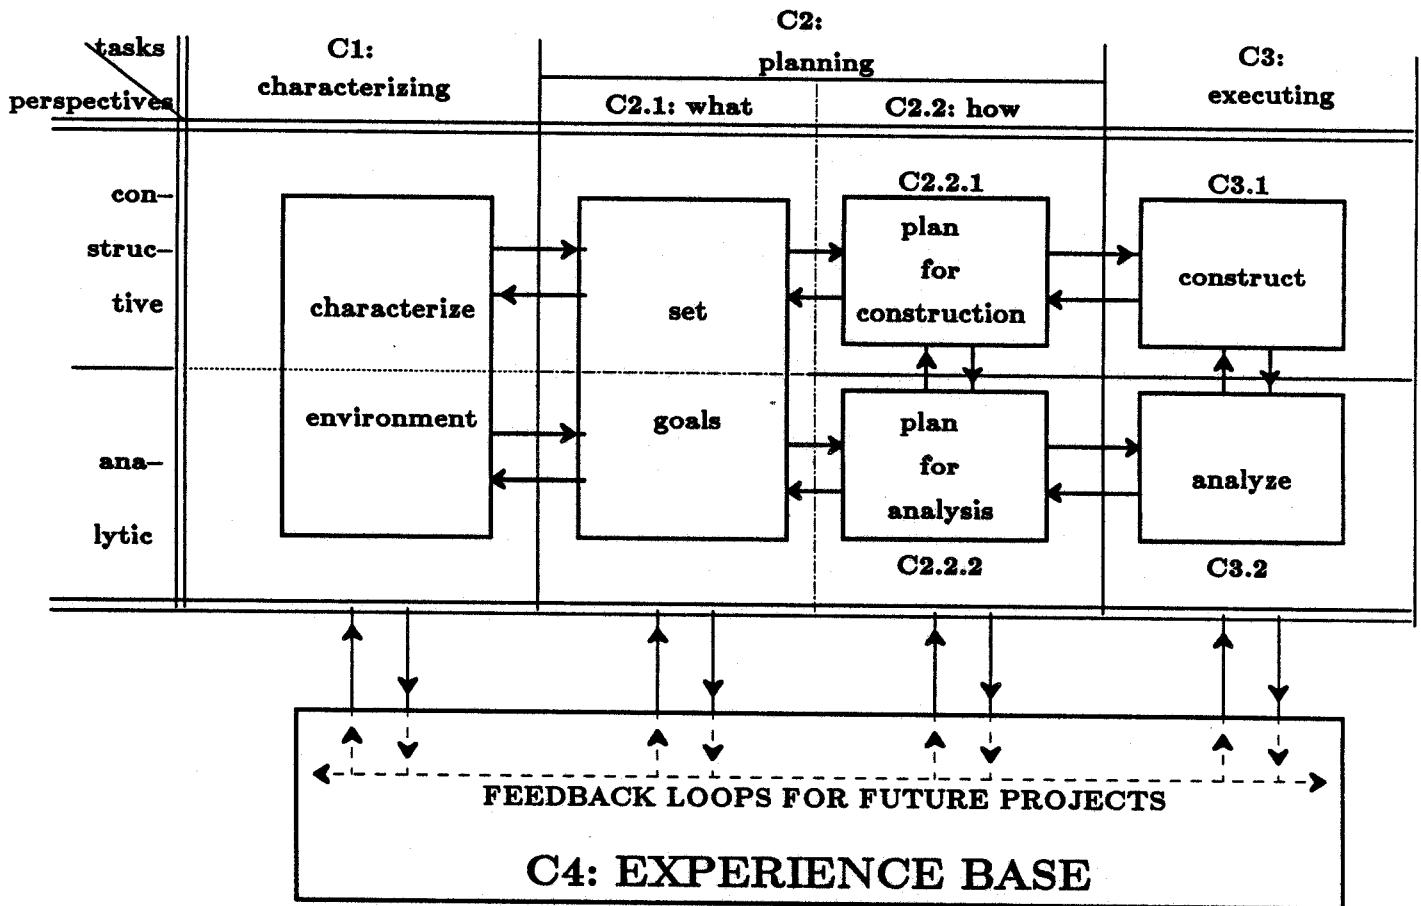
tasks
perspectives

C1: characterizing

C2: planning

C2.1: what

C2.2: how

C3: executing

constructive

analytic

characterize

environment

set

goals

C2.2.1

plan for construction

plan for analysis

C2.2.2

C3.1

construct

analyze

C3.2

FEEDBACK LOOPS FOR FUTURE PROJECTS

C4: EXPERIENCE BASE